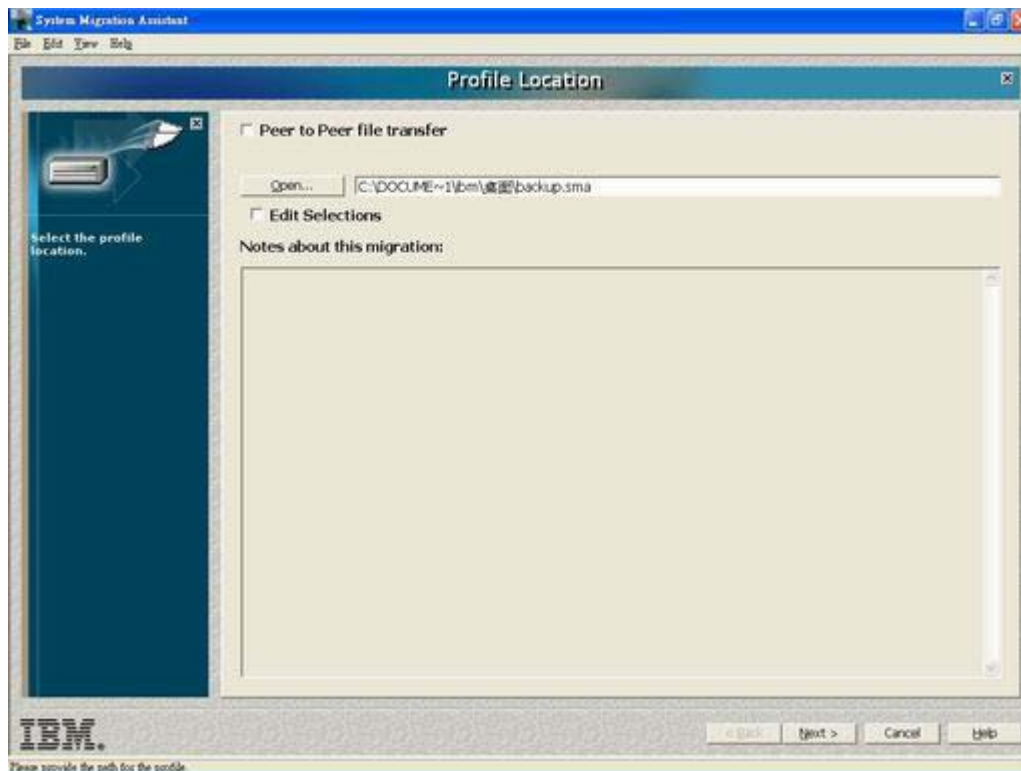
System Migration Assistant
File Edit View Help
Profile Location
Peer to Peer file transfer
Open...
C:\DOCUME~1\ibm\桌面\backup.sma
Edit Selections
Select the profile location.
Notes about this migration:
IBM.
< Back
Next >
Cancel
Help
Please provide the path for the profile.